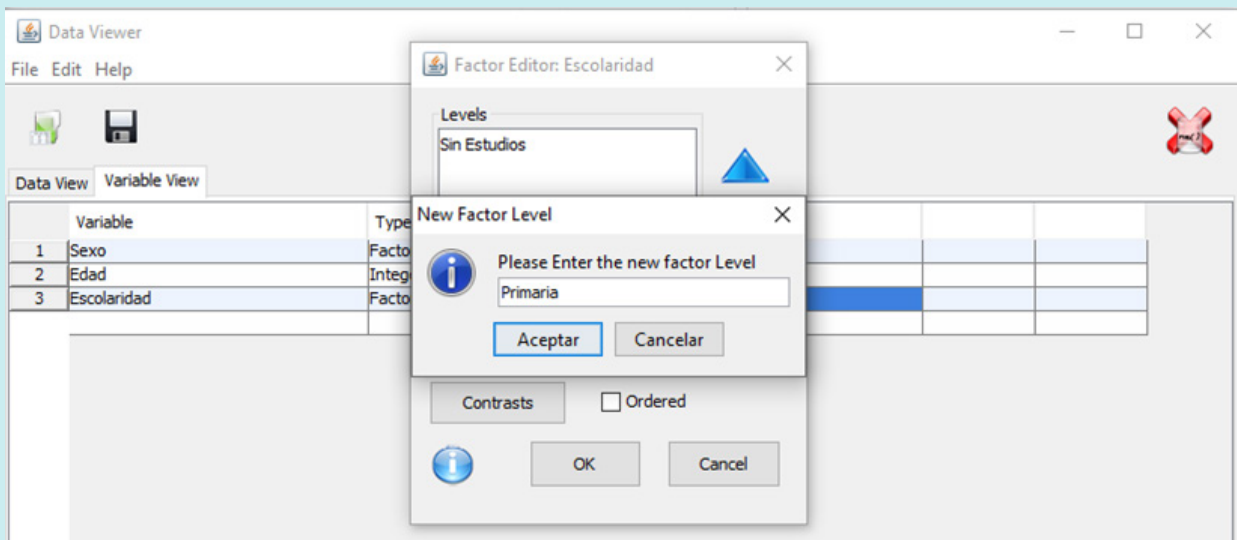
Data Viewer

File Edit Help

Data View Variable View

| | Variable | Type |
|---|---|---|
| 1 | Sexo | Facto |
| 2 | Edad | Integ |
| 3 | Escolaridad | Facto |

Factor Editor: Escolaridad

Levels

Sin Estudios

New Factor Level

Please Enter the new factor Level

Primaria

Aceptar Cancelar

Contrasts Ordered

OK Cancel